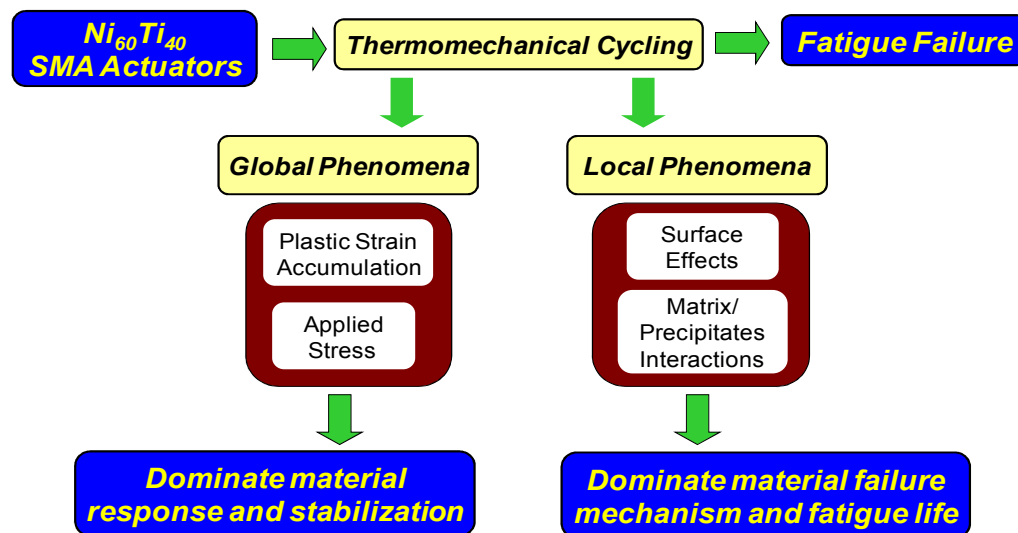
$Ni_{60}Ti_{40}$ SMA Actuators

Thermomechanical Cycling

Fatigue Failure

Global Phenomena

Local Phenomena

Plastic Strain Accumulation

Applied Stress

Surface Effects

Matrix/ Precipitates Interactions

Dominate material response and stabilization

Dominate material failure mechanism and fatigue life